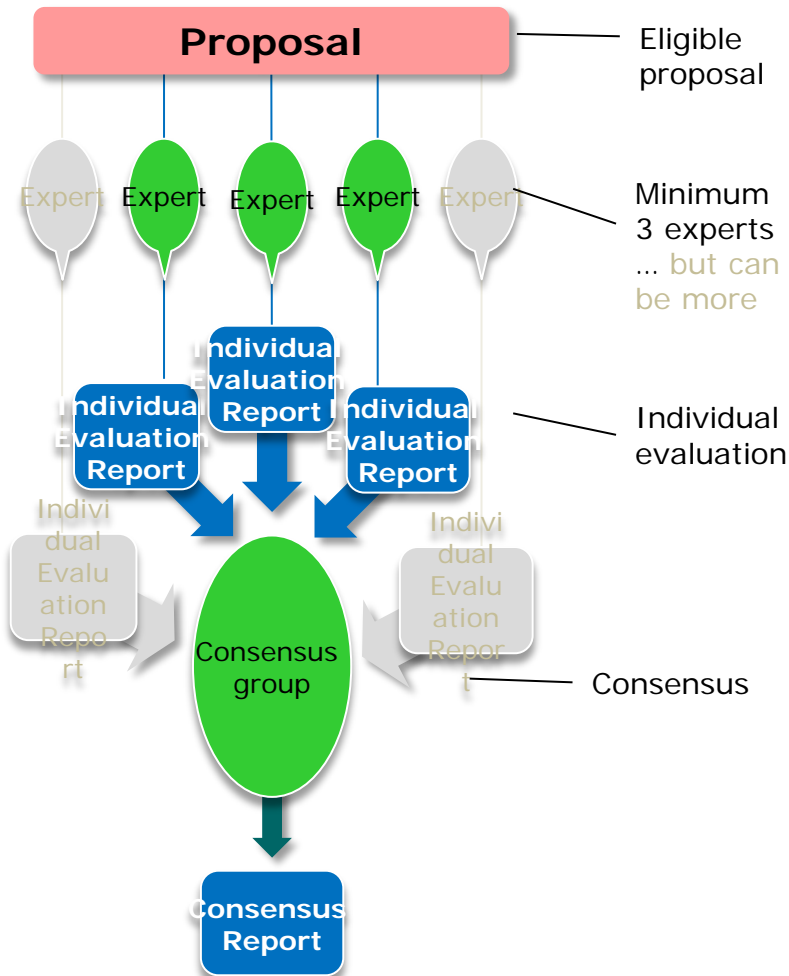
Proposal

Eligible proposal

Expert Expert Expert Expert Expert

Minimum 3 experts … but can be more

Individual Evaluation Report

Individual Evaluation Report

Individual Evaluation Report

Individual evaluation

Individual Evaluation Report

Individual Evaluation Report

Consensus group

Consensus

Consensus Report